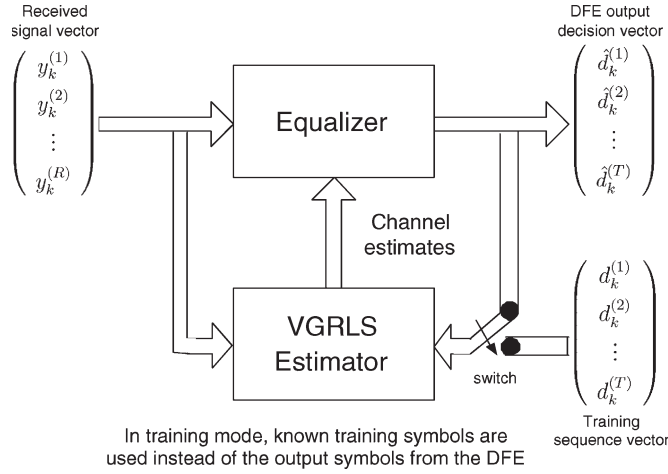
Received signal vector

$\begin{pmatrix} y_k^{(1)} \\ y_k^{(2)} \\ \vdots \\ y_k^{(R)} \end{pmatrix}$

Equalizer

DFE output decision vector

$\begin{pmatrix} \hat{d}_k^{(1)} \\ \hat{d}_k^{(2)} \\ \vdots \\ \hat{d}_k^{(T)} \end{pmatrix}$

Channel estimates

VGRLS Estimator

switch

$\begin{pmatrix} d_k^{(1)} \\ d_k^{(2)} \\ \vdots \\ d_k^{(T)} \end{pmatrix}$

Training sequence vector

In training mode, known training symbols are used instead of the output symbols from the DFE